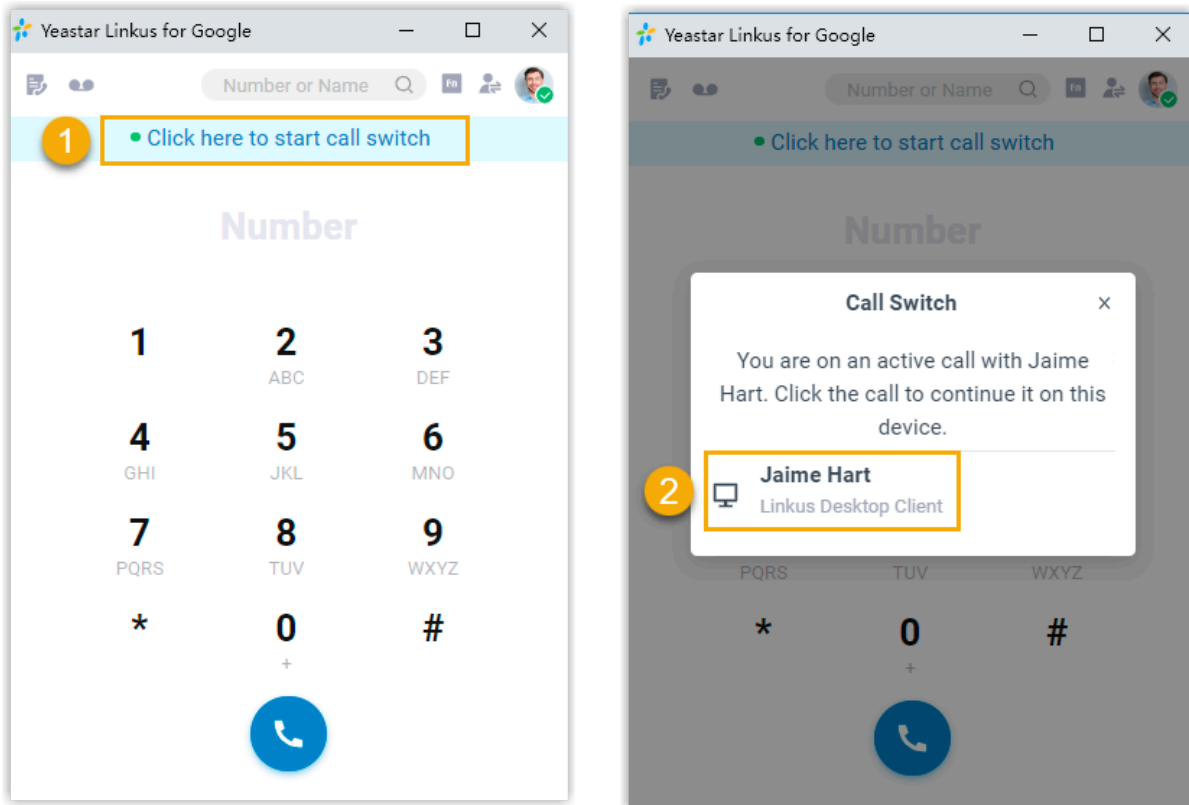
Yeastar Linkus for Google

Number or Name

Fn

1

Click here to start call switch

Number

1
2 ABC
3 DEF
4 GHI
5 JKL
6 MNO
7 PQRS
8 TUV
9 WXYZ
*
0 +
#

Yeastar Linkus for Google

Number or Name

Fn

Click here to start call switch

Number

Call Switch

×

You are on an active call with Jaime Hart. Click the call to continue it on this device.

2

Jaime Hart
Linkus Desktop Client

PQRS
TUV
WXYZ
*
0 +
#